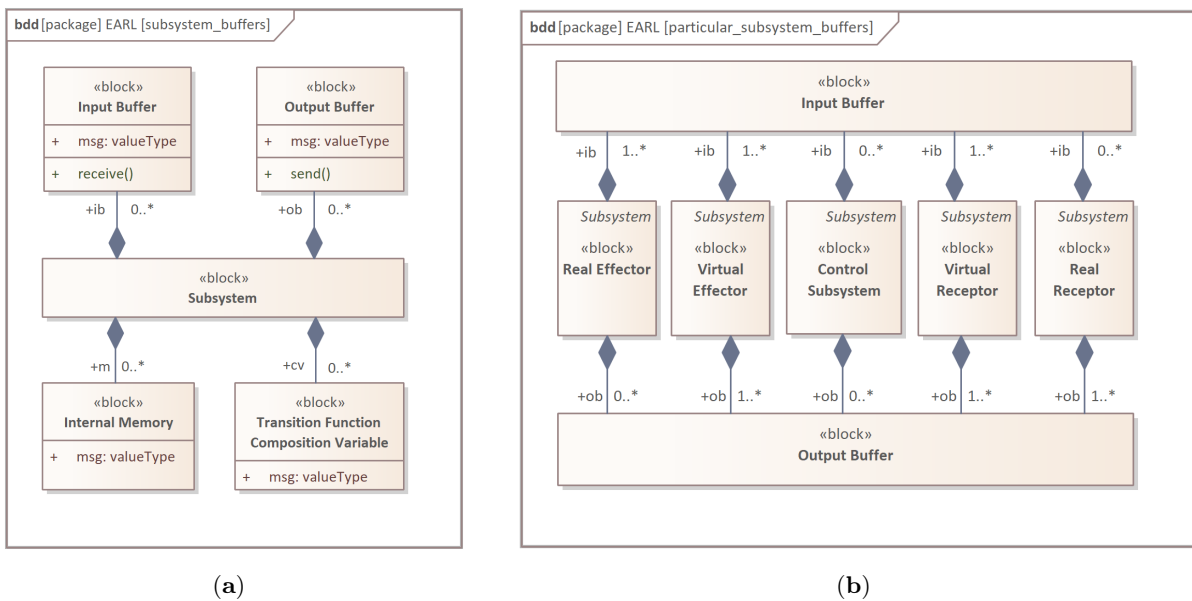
bdd [package] EARL [subsystem_buffers]

«block»
Input Buffer
+ msg: valueType
+ receive()

«block»
Output Buffer
+ msg: valueType
+ send()

+ib 0..*
+ob 0..*

«block»
Subsystem

+m 0..*
+cv 0..*

«block»
Internal Memory
+ msg: valueType

«block»
Transition Function Composition Variable
+ msg: valueType

(a)

bdd [package] EARL [particular_subsystem_buffers]

«block»
Input Buffer

+ib 1..*
+ib 1..*
+ib 0..*
+ib 1..*
+ib 0..*

Subsystem
«block»
Real Effector

Subsystem
«block»
Virtual Effector

Subsystem
«block»
Control Subsystem

Subsystem
«block»
Virtual Receptor

Subsystem
«block»
Real Receptor

+ob 0..*
+ob 1..*
+ob 0..*
+ob 1..*
+ob 1..*

«block»
Output Buffer

(b)